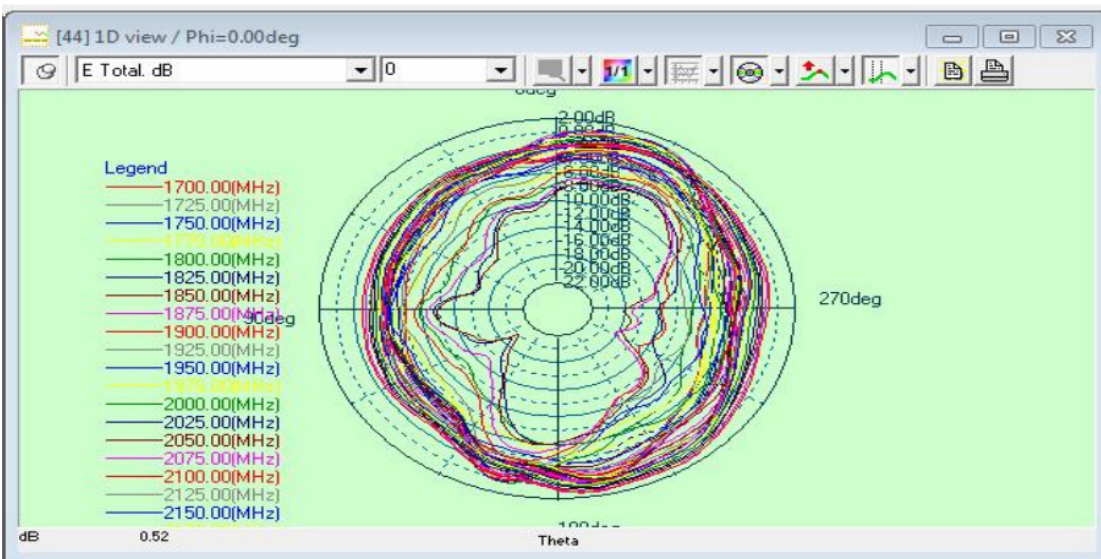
[44] 1D view / Phi=0.00deg

E Total. dB
0

0deg
-2.00dB
-3.83dB
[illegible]
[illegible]
-6.00dB
-8.00dB
-10.00dB
-12.00dB
-14.00dB
-16.00dB
-18.00dB
-20.00dB
-22.00dB

Legend
1700.00(MHz)
1725.00(MHz)
1750.00(MHz)
1775.00(MHz)
1800.00(MHz)
1825.00(MHz)
1850.00(MHz)
1875.00(MHz)
1900.00(MHz)
1925.00(MHz)
1950.00(MHz)
1975.00(MHz)
2000.00(MHz)
2025.00(MHz)
2050.00(MHz)
2075.00(MHz)
2100.00(MHz)
2125.00(MHz)
2150.00(MHz)

90deg
270deg
180deg

dB
0.52
Theta